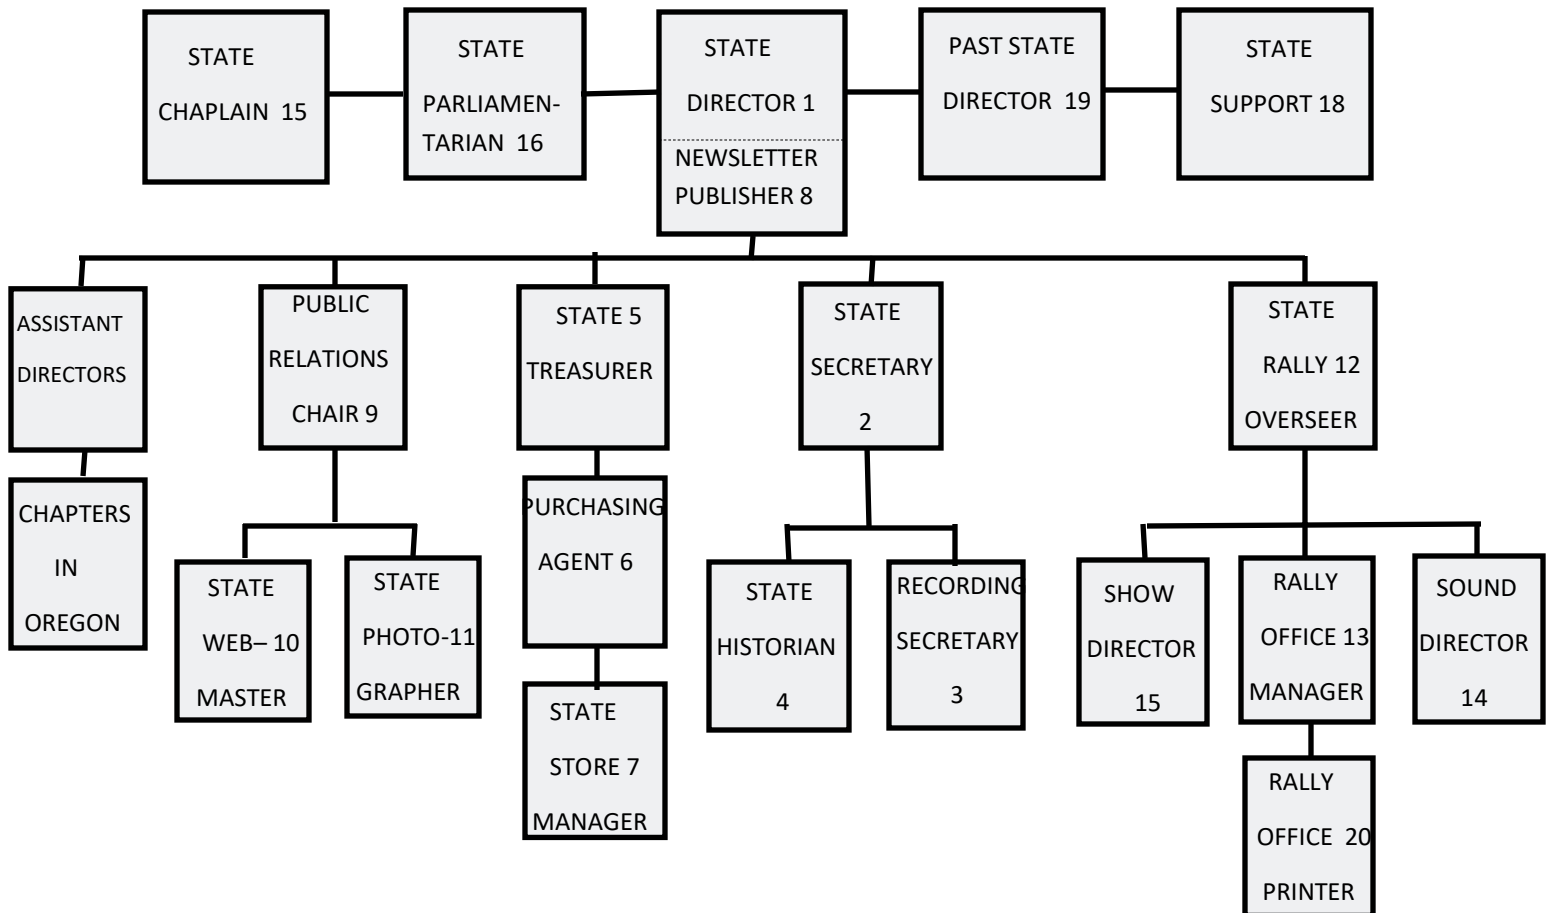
STATE CHAPLAIN 15

STATE PARLIAMENTARIAN 16

STATE DIRECTOR 1

NEWSLETTER PUBLISHER 8

PAST STATE DIRECTOR 19

STATE SUPPORT 18

ASSISTANT DIRECTORS

CHAPTERS IN OREGON

PUBLIC RELATIONS CHAIR 9

STATE WEB– 10 MASTER

STATE PHOTO-11 GRAPHER

STATE 5 TREASURER

PURCHASING AGENT 6

STATE STORE 7 MANAGER

STATE SECRETARY 2

STATE HISTORIAN 4

RECORDING SECRETARY 3

STATE RALLY 12 OVERSEER

SHOW DIRECTOR 15

RALLY OFFICE 13 MANAGER

RALLY OFFICE 20 PRINTER

SOUND DIRECTOR 14